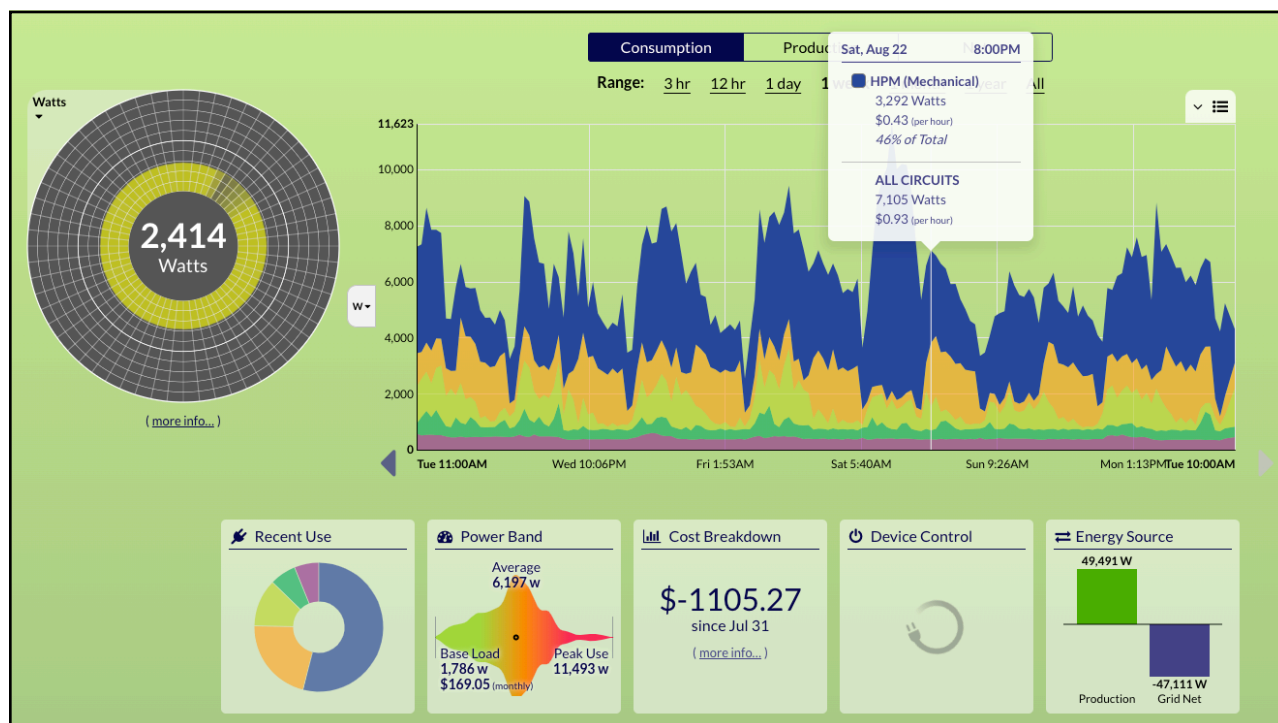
Consumption
Product

Range: 3 hr 12 hr 1 day 1 we year All

Sat, Aug 22 8:00PM
HPM (Mechanical)
3,292 Watts
$0.43 (per hour)
46% of Total

ALL CIRCUITS
7,105 Watts
$0.93 (per hour)

Watts

2,414
Watts

( more info... )

W

11,623
10,000
8,000
6,000
4,000
2,000
0

Tue 11:00AM Wed 10:06PM Fri 1:53AM Sat 5:40AM Sun 9:26AM Mon 1:13PM Tue 10:00AM

Recent Use

Power Band
Average
6,197 w
Base Load
1,786 w
$169.05 (monthly)
Peak Use
11,493 w

Cost Breakdown
$-1105.27
since Jul 31
( more info... )

Device Control

Energy Source
49,491 W
-47,111 W
Production
Grid Net